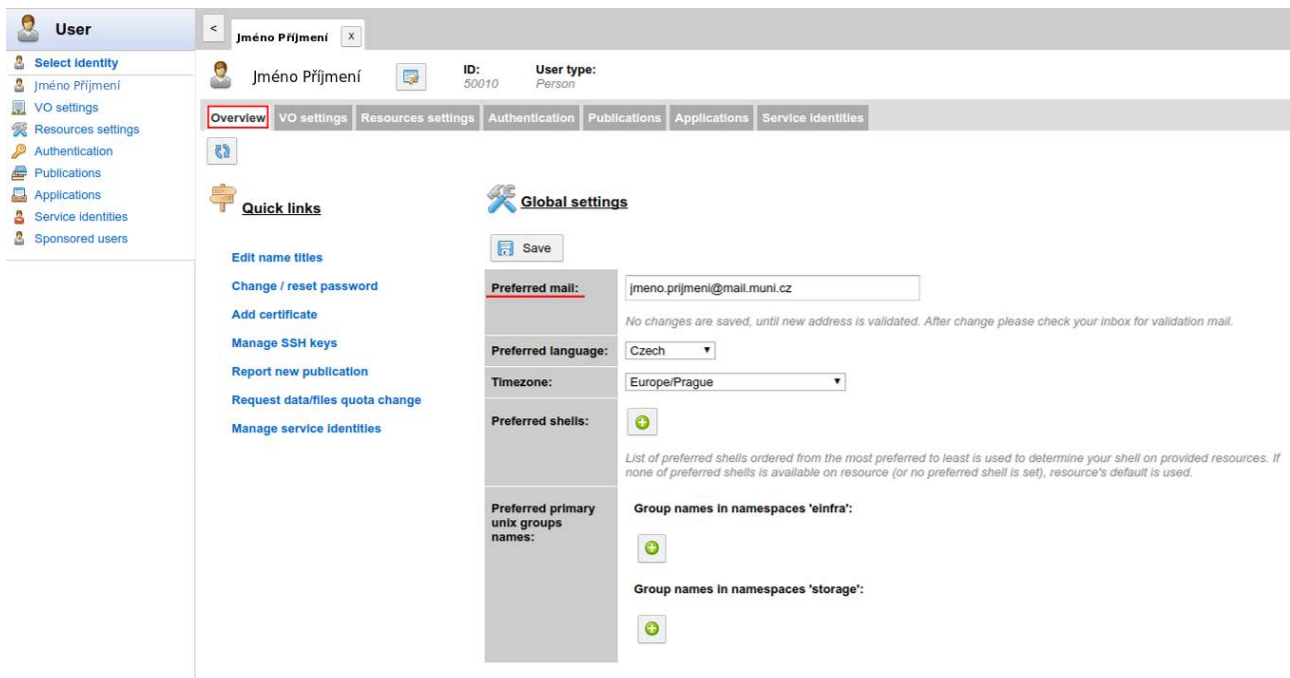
User

Select identity
Jméno Příjmení
VO settings
Resources settings
Authentication
Publications
Applications
Service identities
Sponsored users

<
Jméno Příjmení
X

Jméno Příjmení
ID: 50010
User type: Person

Overview
VO settings
Resources settings
Authentication
Publications
Applications
Service identities

Quick links

Edit name titles
Change / reset password
Add certificate
Manage SSH keys
Report new publication
Request data/files quota change
Manage service identities

Global settings

Save

| | |
|---|---|
| Preferred mail: | jmeno.prijmeni@mail.muni.cz<br>No changes are saved, until new address is validated. After change please check your inbox for validation mail. |
| Preferred language: | Czech |
| Timezone: | Europe/Prague |
| Preferred shells: | List of preferred shells ordered from the most preferred to least is used to determine your shell on provided resources. If none of preferred shells is available on resource (or no preferred shell is set), resource's default is used. |
| Preferred primary unix groups names: | Group names in namespaces 'einfra':<br>Group names in namespaces 'storage': |